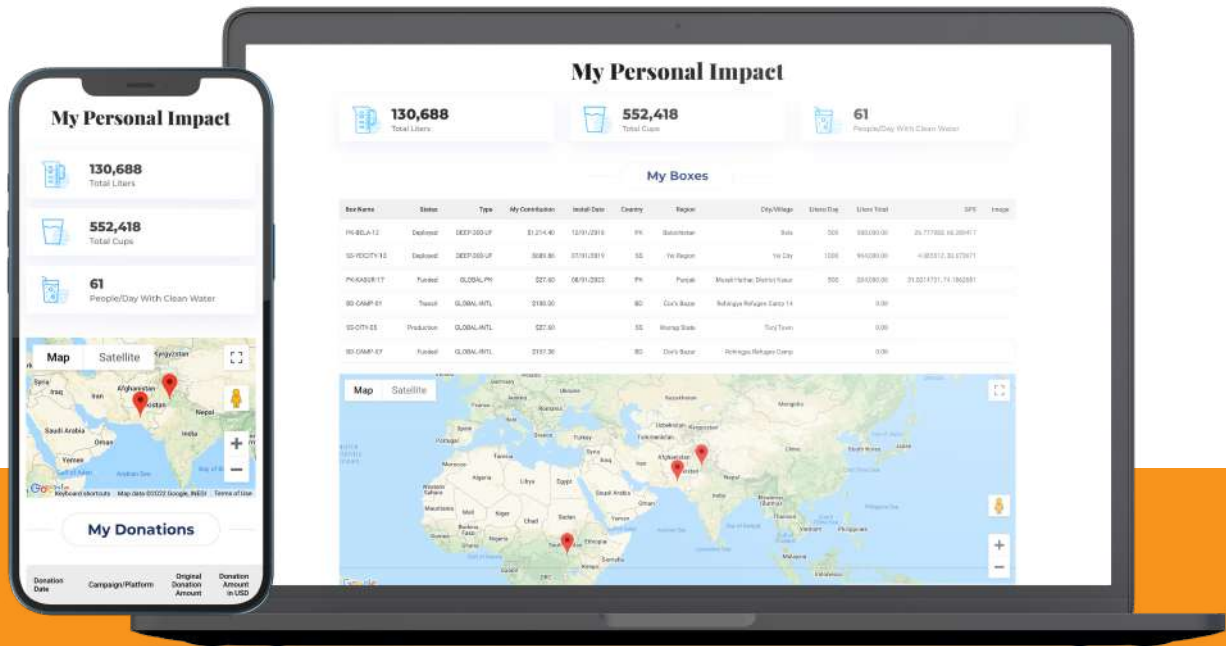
My Personal Impact

130,688
Total Liters

552,418
Total Cups

61
People/Day With Clean Water

Map Satellite

Kyrgyzstan
Syria
Iraq
Afghanistan
Iran
Pakistan
Nepal
Saudi Arabia
Oman
India
Yemen
Arabian Sea
Bay of

Google Keyboard shortcuts Map data ©2022 Google, INEGI Terms of Use

My Donations

| Donation Date | Campaign/Platform | Original Donation Amount | Donation Amount in USD |
|---|---|---|---|

My Personal Impact

130,688
Total Liters

552,418
Total Cups

61
People/Day With Clean Water

My Boxes

| Box Name | Status | Type | My Contribution | Install Date | Country | Region | City/Village | Liters/Day | Liters Total | GPS | Image |
|---|---|---|---|---|---|---|---|---|---|---|---|
| PK-BELA-12 | Deployed | DEEP-300-UF | $1,214.40 | 12/01/2019 | PK | Balochistan | Bela | 500 | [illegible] | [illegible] | |
| SS-YEICITY-15 | Deployed | DEEP-300-UF | $585.80 | 07/01/2019 | SS | Yei Region | Yei City | 1000 | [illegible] | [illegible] | |
| PK-KASUR-17 | Funded | GLOBAL-PK | $27.60 | 08/01/2022 | PK | Punjab | Musafr Hathar, District Kasur | 500 | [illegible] | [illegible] | |
| BD-CAMP-01 | Transit | GLOBAL-INTL | $100.00 | | BD | Cox's Bazar | Rohingya Refugees Camp 14 | | 0.00 | | |
| SS-CITY-25 | Production | GLOBAL-INTL | $27.50 | | SS | Warrap State | Turj Town | | 0.00 | | |
| BD-CAMP-07 | Funded | GLOBAL-INTL | $137.30 | | BD | Cox's Bazar | Rohingya Refugees Camp | | 0.00 | | |

Map Satellite

Mongolia
France
Spain
Turkey
Turkmenistan
Iraq
Iran
Afghanistan
Pakistan
China
Algeria
Libya
Egypt
Saudi Arabia
India
Mauritania
Mali
Niger
Chad
Sudan
Oman
Yemen
Ethiopia
Somalia
Thailand
Philippines
Google